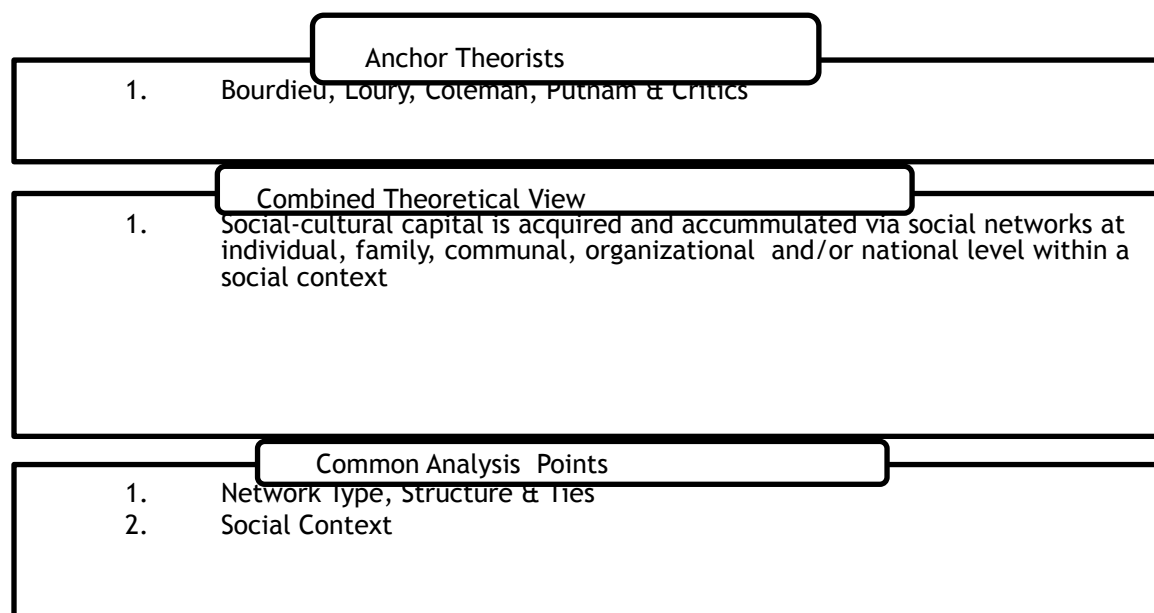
Anchor Theorists

1. Bourdieu, Loury, Coleman, Putnam & Critics

Combined Theoretical View

1. Social-cultural capital is acquired and accummulated via social networks at individual, family, communal, organizational and/or national level within a social context

Common Analysis Points

1. Network Type, Structure & Ties
2. Social Context